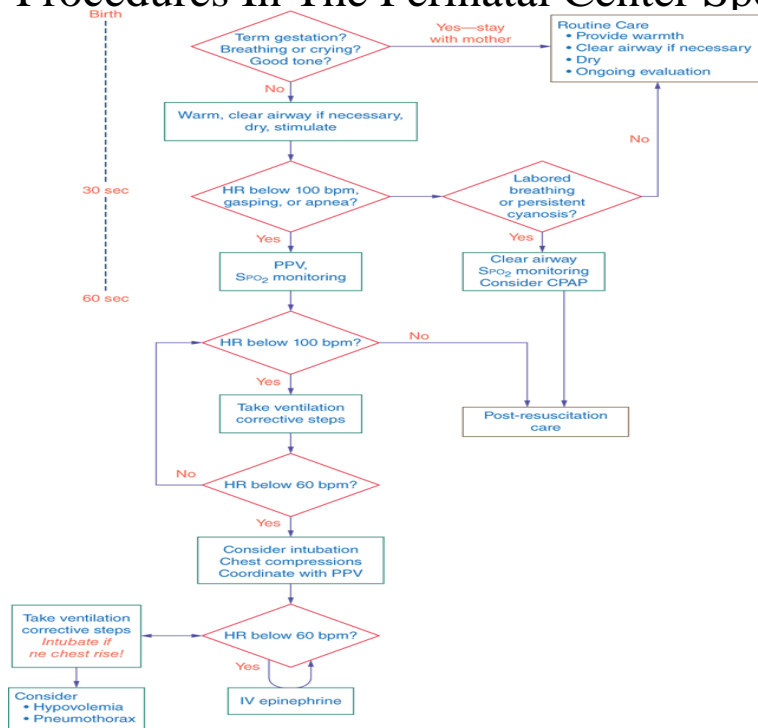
Procedures In The Perinatal Center Spe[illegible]

Birth

Term gestation?
Breathing or crying?
Good tone?

Yes—stay with mother

Routine Care
• Provide warmth
• Clear airway if necessary
• Dry
• Ongoing evaluation

No

Warm, clear airway if necessary, dry, stimulate

No

30 sec

HR below 100 bpm, gasping, or apnea?

Labored breathing or persistent cyanosis?

Yes

Yes

PPV, $S_{PO_2}$ monitoring

Clear airway
$S_{PO_2}$ monitoring
Consider CPAP

60 sec

HR below 100 bpm?

No

Yes

Take ventilation corrective steps

Post-resuscitation care

No

HR below 60 bpm?

Yes

Consider intubation
Chest compressions
Coordinate with PPV

Take ventilation corrective steps
Intubate if ne chest rise!

HR below 60 bpm?

Yes

IV epinephrine

Consider
• Hypovolemia
• Pneumothorax